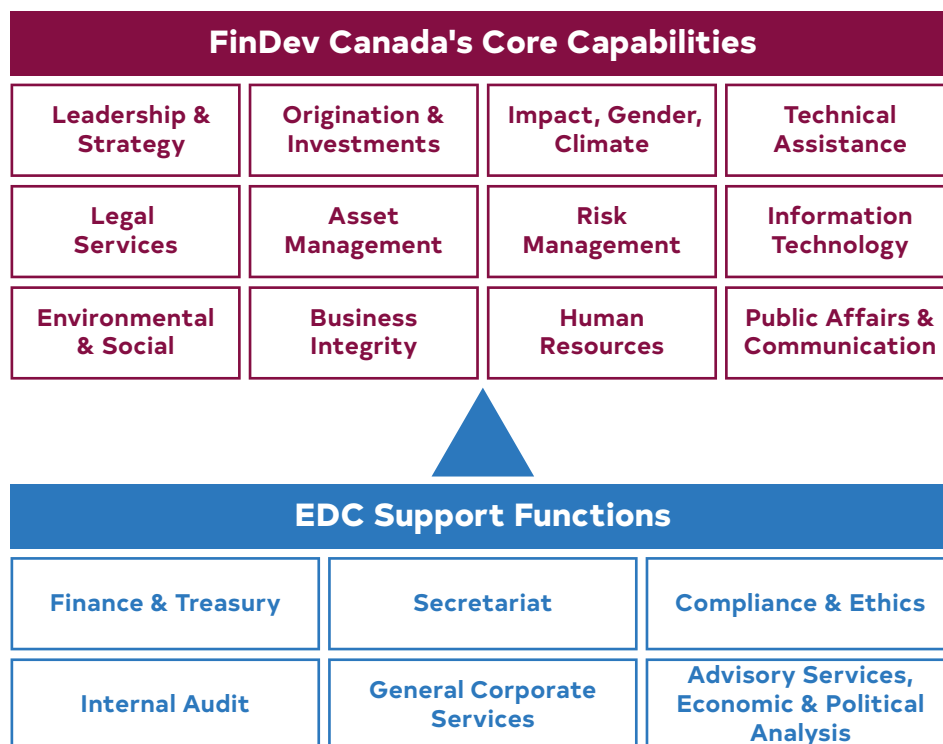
FinDev Canada's Core Capabilities

| Leadership & Strategy | Origination & Investments | Impact, Gender, Climate | Technical Assistance |
|---|---|---|---|
| Legal Services | Asset Management | Risk Management | Information Technology |
| Environmental & Social | Business Integrity | Human Resources | Public Affairs & Communication |

EDC Support Functions

| Finance & Treasury | Secretariat | Compliance & Ethics |
|---|---|---|
| Internal Audit | General Corporate Services | Advisory Services, Economic & Political Analysis |